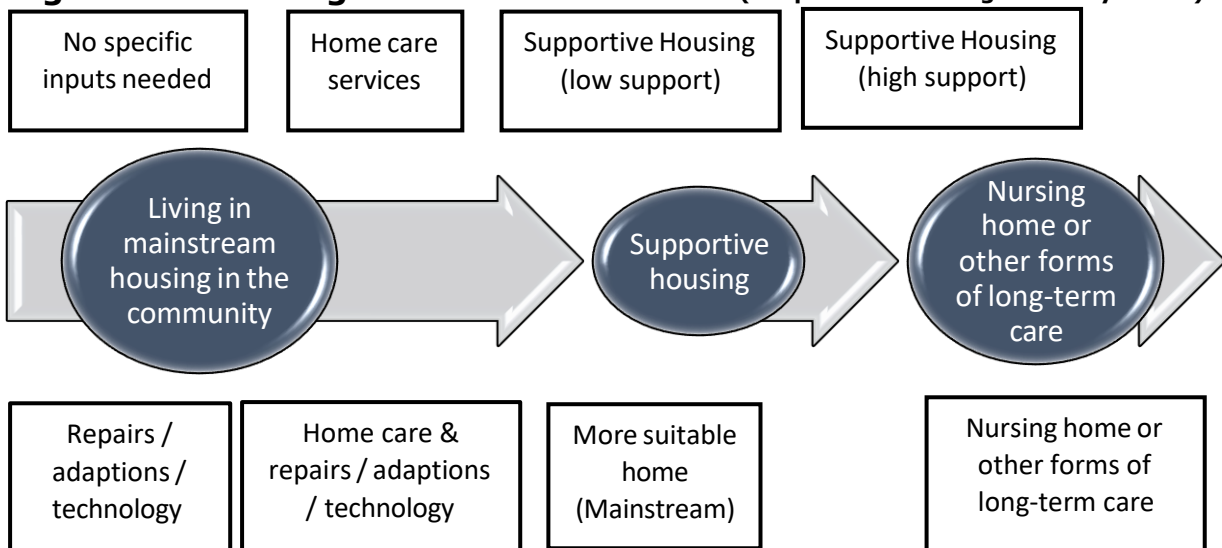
No specific inputs needed

Home care services

Supportive Housing (low support)

Supportive Housing (high support)

Living in mainstream housing in the community

Supportive housing

Nursing home or other forms of long-term care

Repairs / adaptions / technology

Home care & repairs / adaptions / technology

More suitable home (Mainstream)

Nursing home or other forms of long-term care